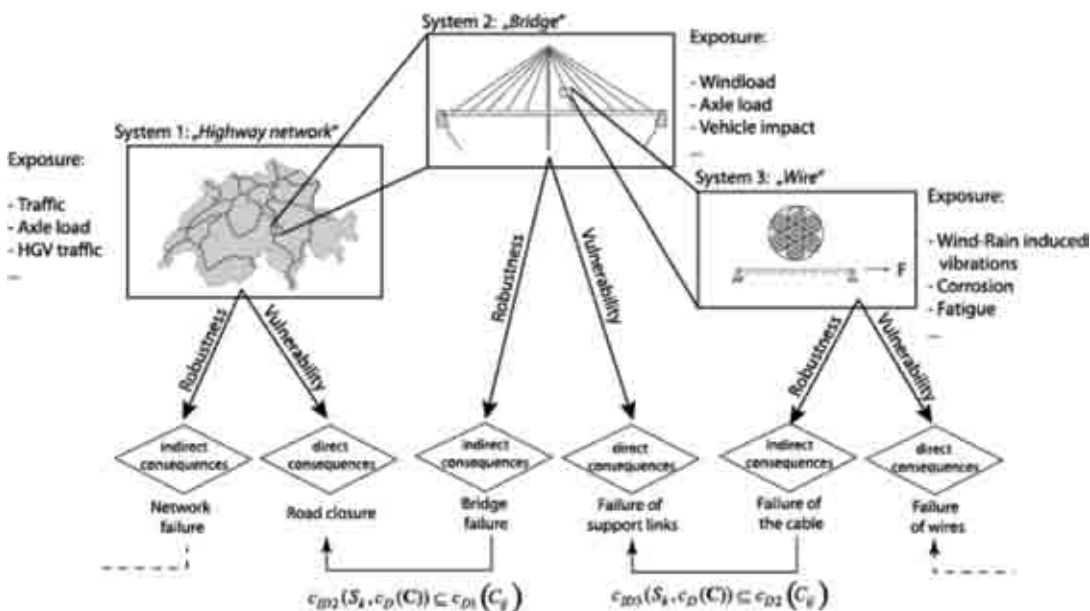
System 2: „Bridge"

Exposure:

- Windload
- Axle load
- Vehicle impact
...

System 1: „Highway network"

Exposure:

- Traffic
- Axle load
- HGV traffic
...

System 3: „Wire"

Exposure:

- Wind-Rain induced vibrations
- Corrosion
- Fatigue
...

F

Robustness

Vulnerability

Robustness

Vulnerability

Robustness

Vulnerability

indirect consequences

Network failure

direct consequences

Road closure

indirect consequences

Bridge failure

direct consequences

Failure of support links

indirect consequences

Failure of the cable

direct consequences

Failure of wires

$c_{ID2}(S_k, c_D(\mathbf{C})) \subseteq c_{D1}(C_E)$

$c_{ID3}(S_k, c_D(\mathbf{C})) \subseteq c_{D2}(C_E)$